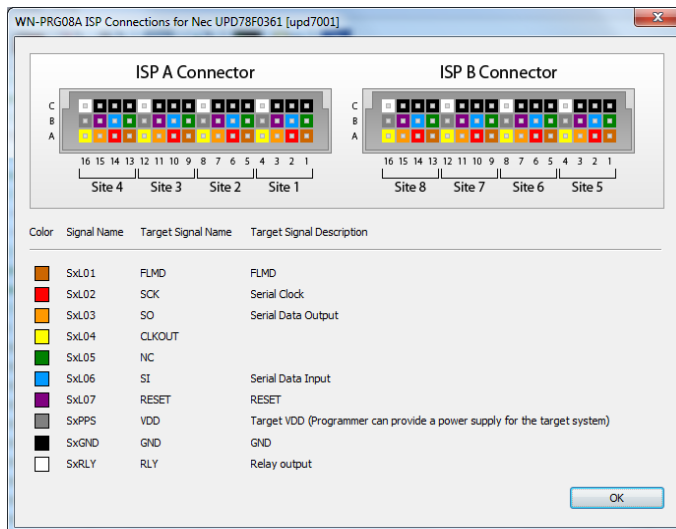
WN-PRG08A ISP Connections for Nec UPD78F0361 [upd7001]

ISP A Connector

C
B
A

16 15 14 13 12 11 10 9 8 7 6 5 4 3 2 1

Site 4 Site 3 Site 2 Site 1

ISP B Connector

C
B
A

16 15 14 13 12 11 10 9 8 7 6 5 4 3 2 1

Site 8 Site 7 Site 6 Site 5

| Color | Signal Name | Target Signal Name | Target Signal Description |
|---|---|---|---|
| | SxL01 | FLMD | FLMD |
| | SxL02 | SCK | Serial Clock |
| | SxL03 | SO | Serial Data Output |
| | SxL04 | CLKOUT | |
| | SxL05 | NC | |
| | SxL06 | SI | Serial Data Input |
| | SxL07 | RESET | RESET |
| | SxPPS | VDD | Target VDD (Programmer can provide a power supply for the target system) |
| | SxGND | GND | GND |
| | SxRLY | RLY | Relay output |

OK